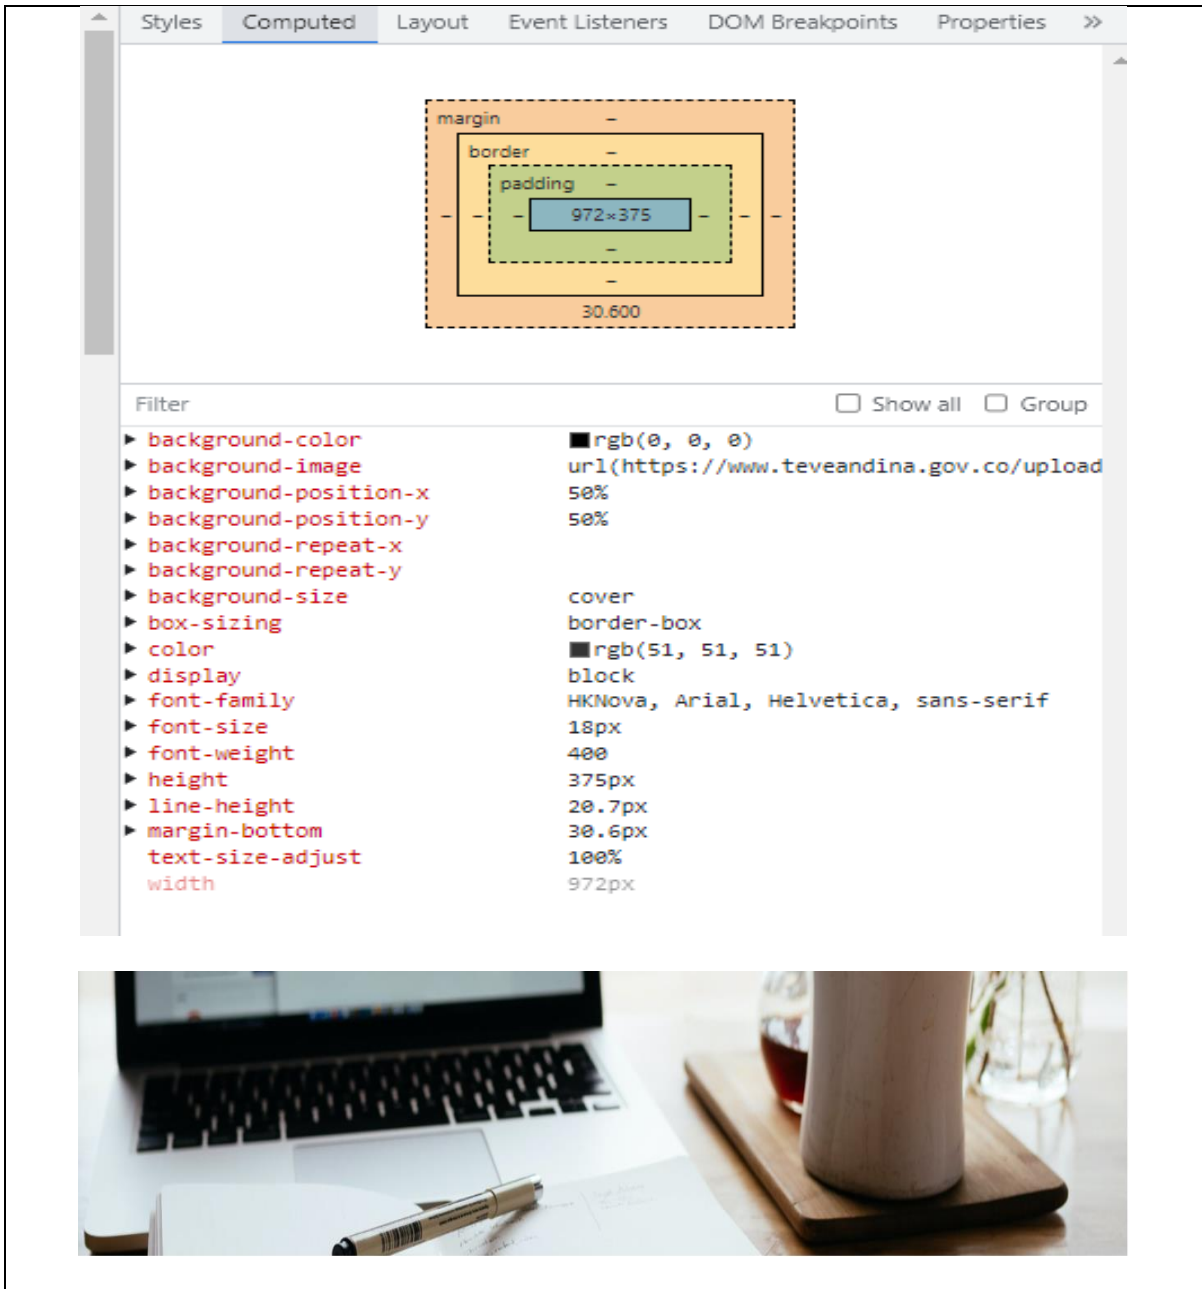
Styles Computed Layout Event Listeners DOM Breakpoints Properties »

margin –
border –
padding –
– – – 972×375 – – –
–
–
30.600

Filter ☐ Show all ☐ Group

| | |
|---|---|
| ▸ background-color | rgb(0, 0, 0) |
| ▸ background-image | url(https://www.teveandina.gov.co/upload |
| ▸ background-position-x | 50% |
| ▸ background-position-y | 50% |
| ▸ background-repeat-x | |
| ▸ background-repeat-y | |
| ▸ background-size | cover |
| ▸ box-sizing | border-box |
| ▸ color | rgb(51, 51, 51) |
| ▸ display | block |
| ▸ font-family | HKNova, Arial, Helvetica, sans-serif |
| ▸ font-size | 18px |
| ▸ font-weight | 400 |
| ▸ height | 375px |
| ▸ line-height | 20.7px |
| ▸ margin-bottom | 30.6px |
| text-size-adjust | 100% |
| width | 972px |